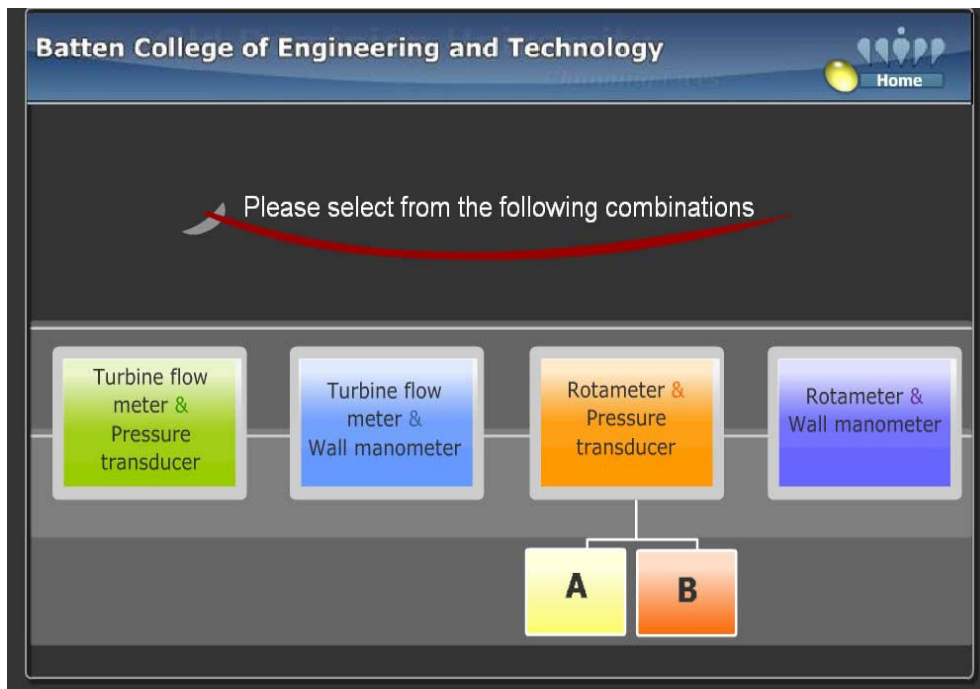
Batten College of Engineering and Technology

Home

Please select from the following combinations

Turbine flow meter & Pressure transducer

Turbine flow meter & Wall manometer

Rotameter & Pressure transducer

Rotameter & Wall manometer

A

B